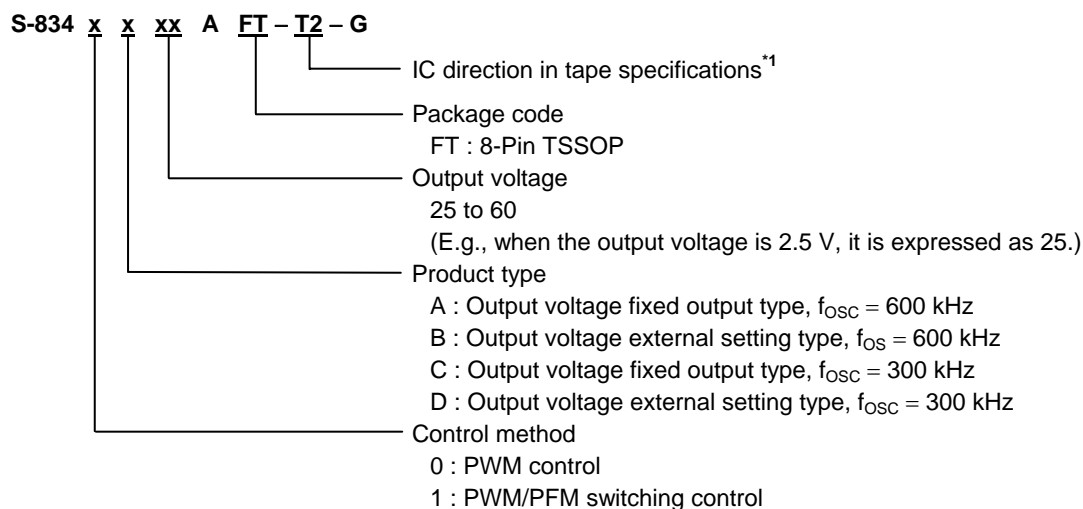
S-834 x x xx A FT – T2 – G

IC direction in tape specifications$^{*1}$

Package code
FT : 8-Pin TSSOP

Output voltage
25 to 60
(E.g., when the output voltage is 2.5 V, it is expressed as 25.)

Product type
A : Output voltage fixed output type, $f_{OSC}$ = 600 kHz
B : Output voltage external setting type, $f_{OS}$ = 600 kHz
C : Output voltage fixed output type, $f_{OSC}$ = 300 kHz
D : Output voltage external setting type, $f_{OSC}$ = 300 kHz

Control method
0 : PWM control
1 : PWM/PFM switching control